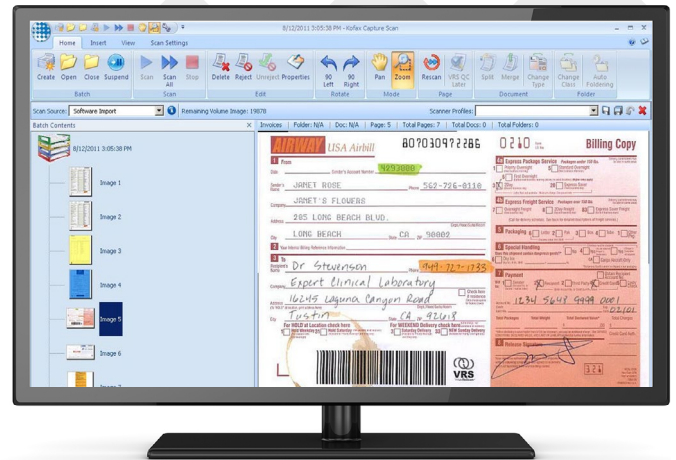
8/12/2011 3:05:38 PM - Kofax Capture Scan

Home Insert View Scan Settings

Create Open Close Suspend Scan Scan All Stop Delete Reject Unreject Properties 90 Left 90 Right Pan Zoom Rescan VRS QC Later Split Merge Change Type Change Class Auto Foldering

Batch Scan Edit Rotate Mode Page Document Folder

Scan Source: Software Import Remaining Volume Image: 19878 Scanner Profiles:

Batch Contents

8/12/2011 3:05:38 PM

Image 1

Image 2

Image 3

Image 4

Image 5

Image 6

Invoices | Folder: N/A | Doc: N/A | Page: 5 | Total Pages: 7 | Total Docs: 0 | Total Folders: 0

AIRWAY USA Airbill 8070309772B6 0210 Billing Copy

1 From

Date Sender's Account Number 4293000

Sender's Name JANET ROSE Phone 562-726-0118

Company JANET'S FLOWERS

Address 205 LONG BEACH BLVD.

City LONG BEACH State CA Zip 90802

2 Your Internal Billing Reference Information

3 To

Recipient's Name Dr Stevenson Phone 949-727-1733

Company Expert Clinical Laboratory

Address 16245 Laguna Canyon Road

City Irvine State CA Zip 92618

For HOLD at Location check here

For WEEKEND Delivery check here

4a Express Package Service

4b Express Freight Service

5 Packaging

6 Special Handling

7 Payment

1234 5643 9999 0001

02/01

Total Packages Total Weight Total Declared Value

8 Release Signature

VRS

324